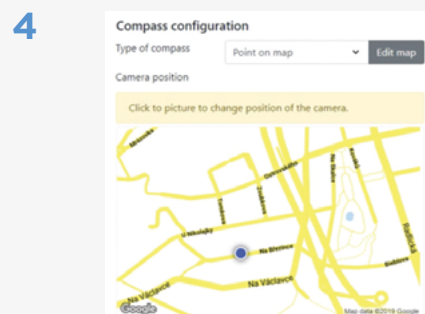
4

Compass configuration

Type of compass

Point on map

Edit map

Camera position

Click to picture to change position of the camera.

U Nikolajky

Na Březince

Na Václavce

Na Václavce

Google

Map data ©2019 Google